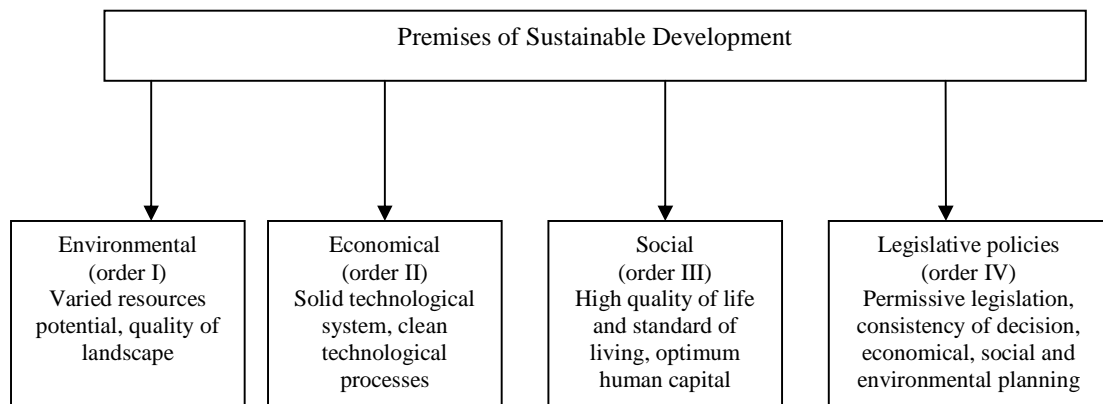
Premises of Sustainable Development

Environmental
(order I)
Varied resources potential, quality of landscape

Economical
(order II)
Solid technological system, clean technological processes

Social
(order III)
High quality of life and standard of living, optimum human capital

Legislative policies
(order IV)
Permissive legislation, consistency of decision, economical, social and environmental planning